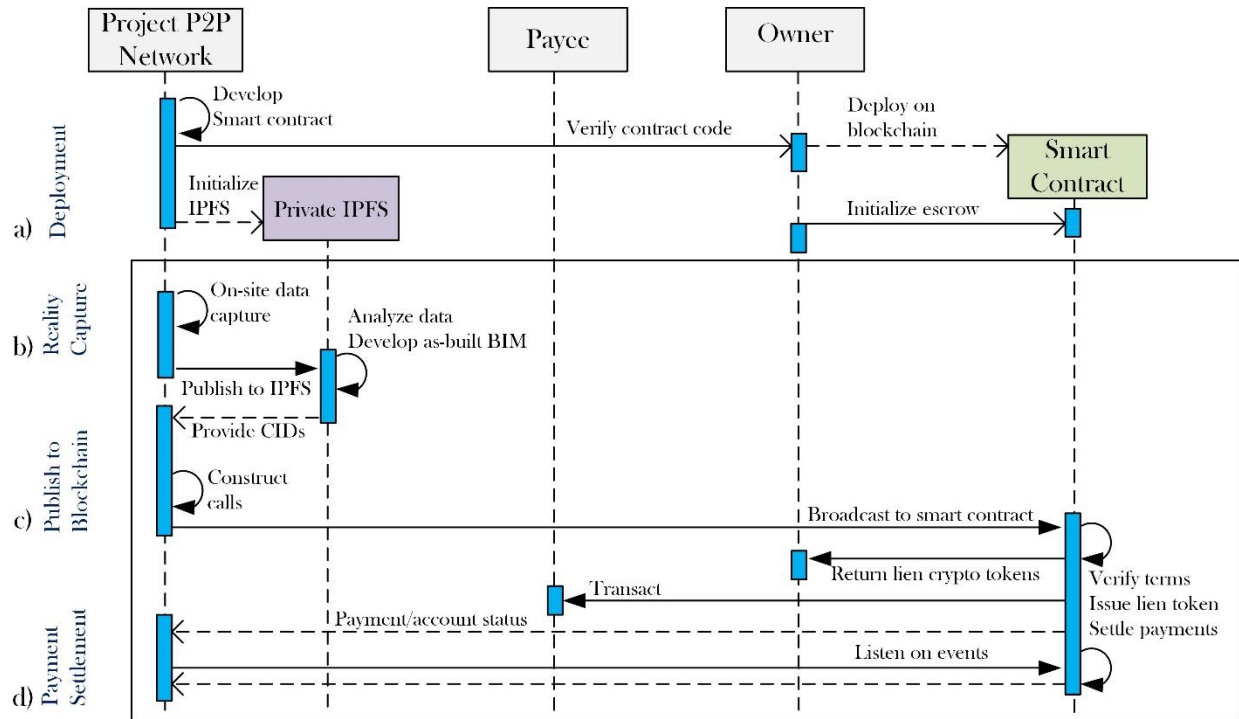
Project P2P Network

Payee

Owner

Develop Smart contract

Verify contract code

Deploy on blockchain

Smart Contract

a) Deployment

Initialize IPFS

Private IPFS

Initialize escrow

b) Reality Capture

On-site data capture

Analyze data Develop as-built BIM

Publish to IPFS

Provide CIDs

c) Publish to Blockchain

Construct calls

Broadcast to smart contract

Return lien crypto tokens

Verify terms Issue lien token Settle payments

Transact

d) Payment Settlement

Payment/account status

Listen on events